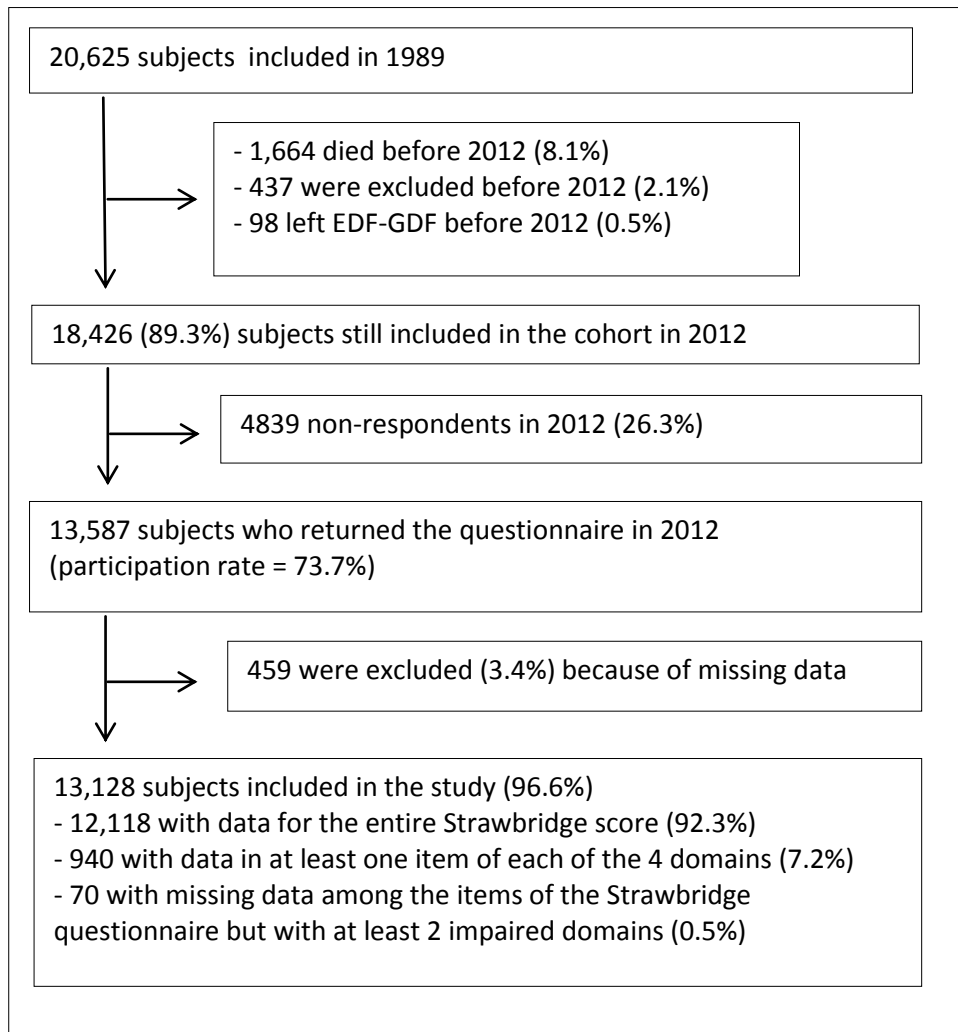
20,625 subjects included in 1989

- 1,664 died before 2012 (8.1%)
- 437 were excluded before 2012 (2.1%)
- 98 left EDF-GDF before 2012 (0.5%)

18,426 (89.3%) subjects still included in the cohort in 2012

4839 non-respondents in 2012 (26.3%)

13,587 subjects who returned the questionnaire in 2012 (participation rate = 73.7%)

459 were excluded (3.4%) because of missing data

13,128 subjects included in the study (96.6%)
- 12,118 with data for the entire Strawbridge score (92.3%)
- 940 with data in at least one item of each of the 4 domains (7.2%)
- 70 with missing data among the items of the Strawbridge questionnaire but with at least 2 impaired domains (0.5%)